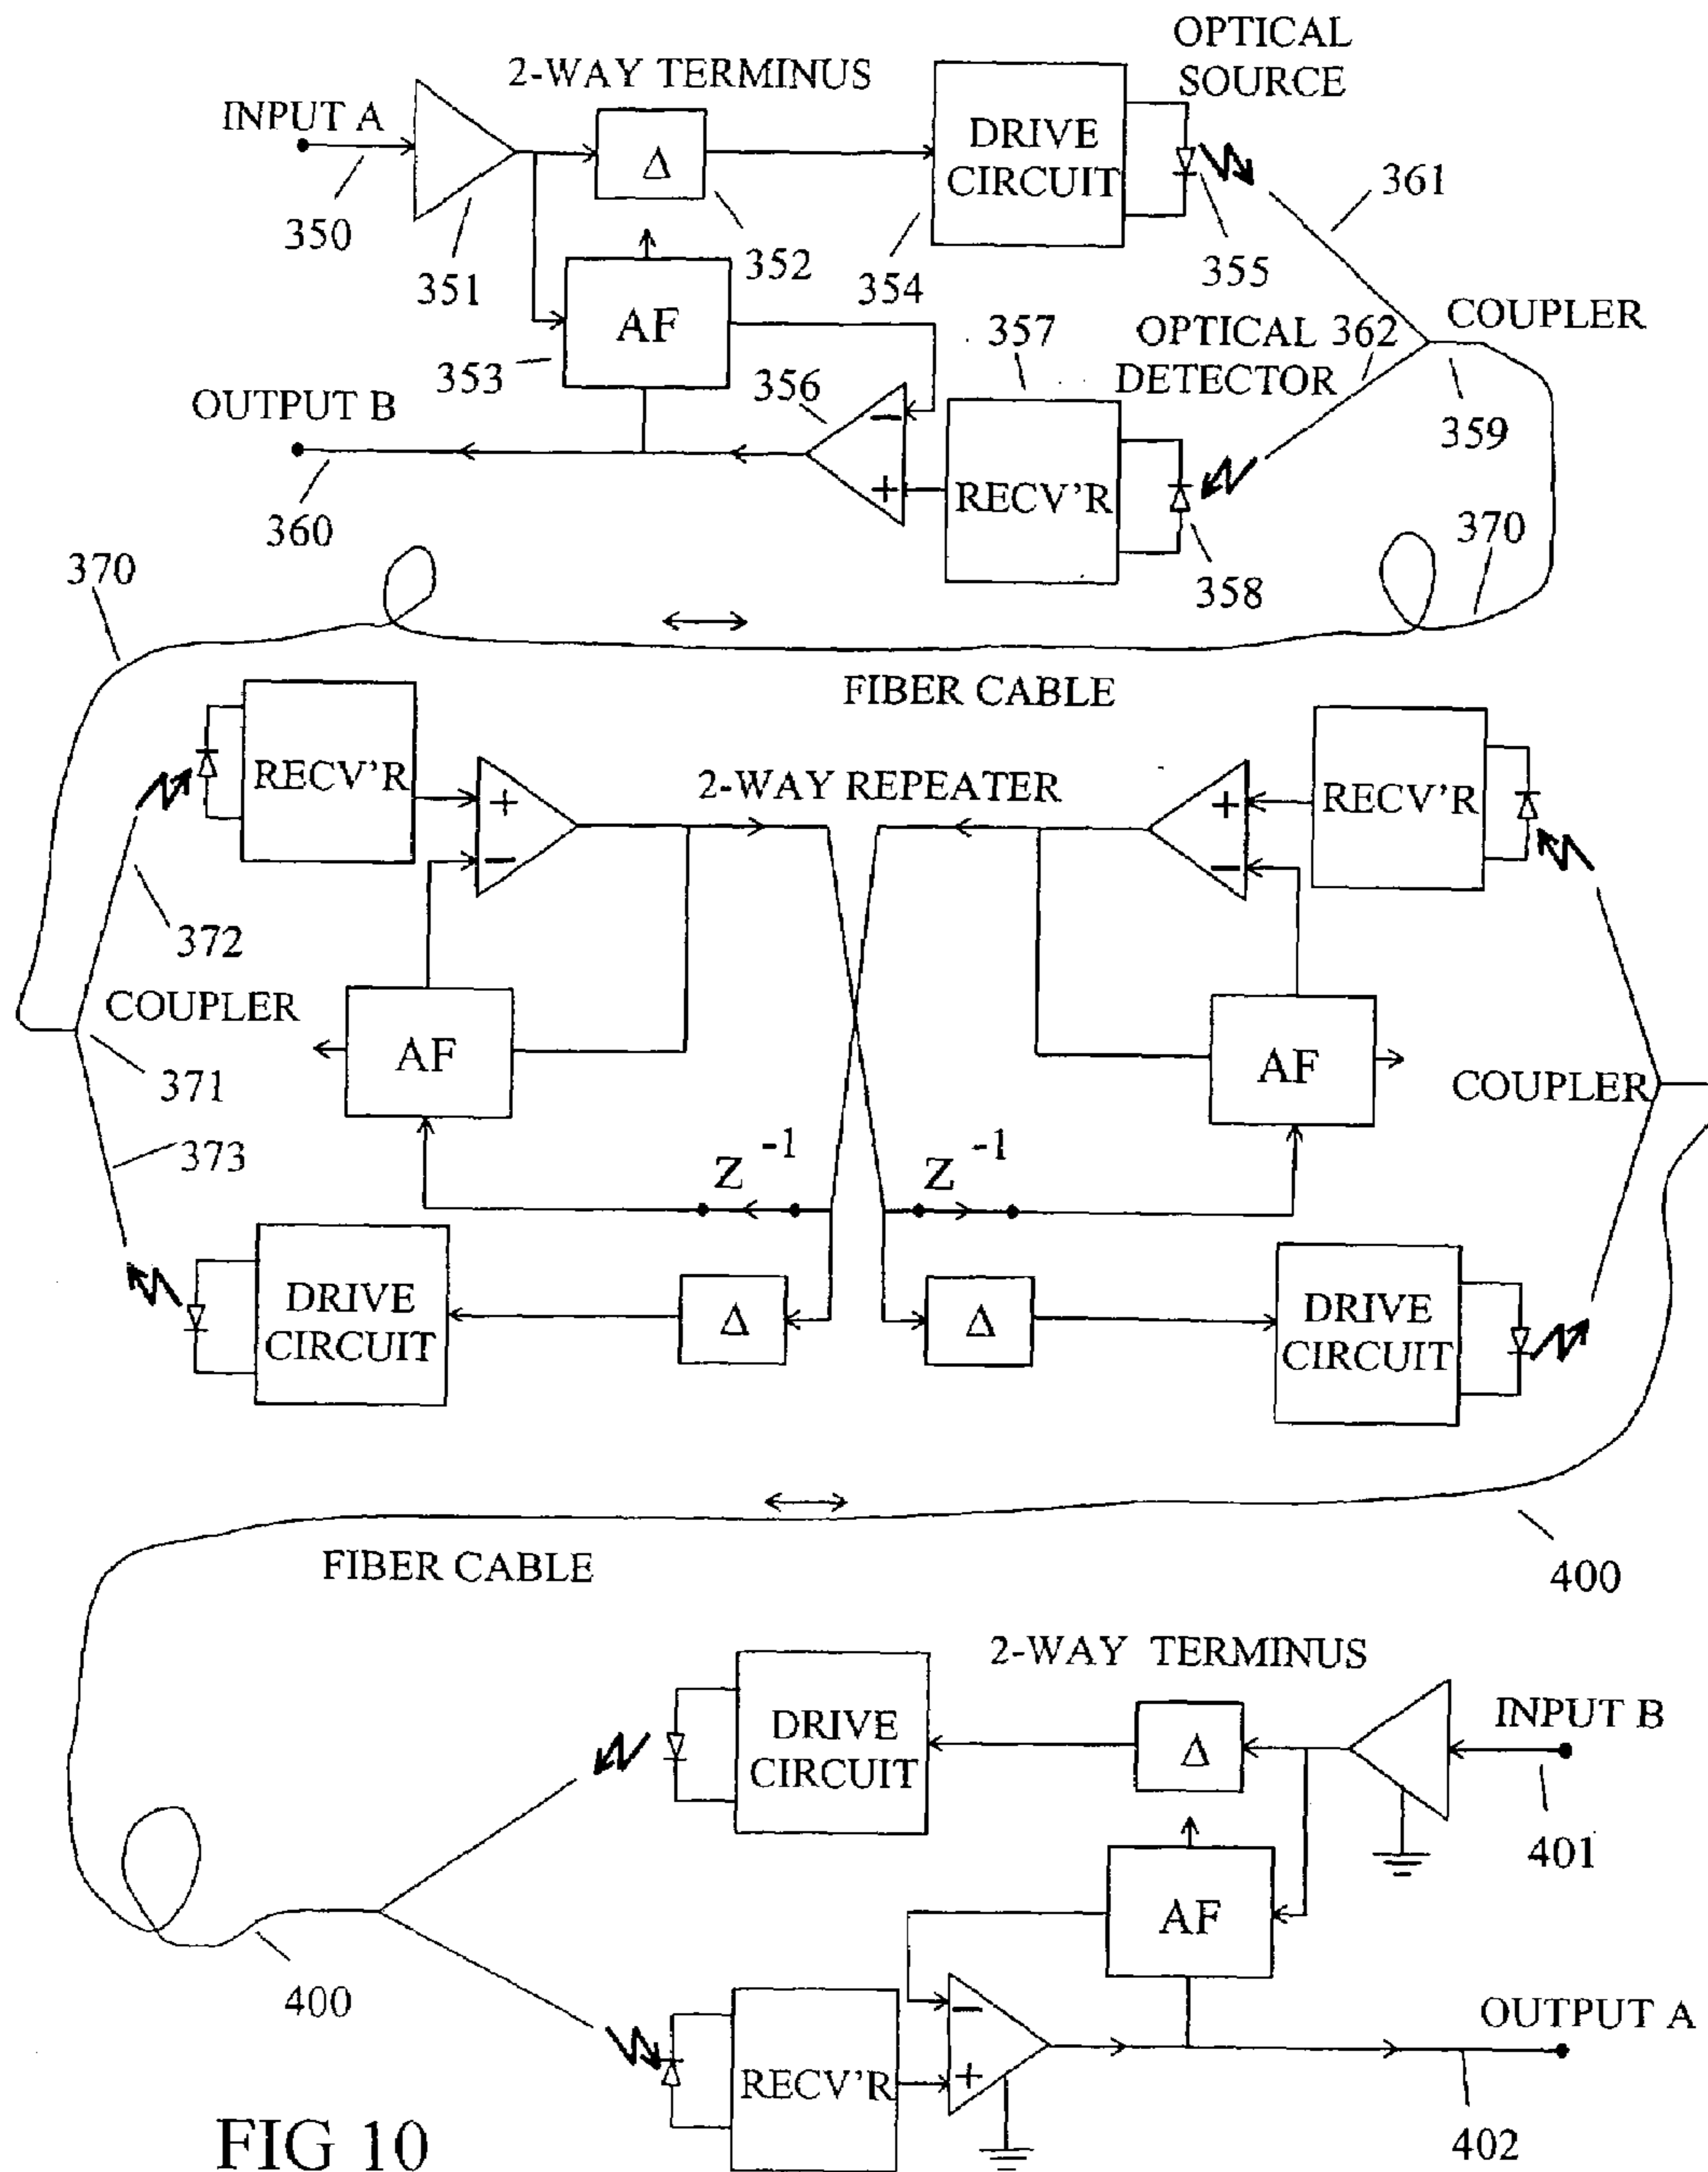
OPTICAL SOURCE
2-WAY TERMINUS
INPUT A
DRIVE CIRCUIT
Δ
361
350
351
352
354
355
AF
COUPLER
357
OPTICAL DETECTOR
362
353
356
359
OUTPUT B
−
+
RECV'R
360
370
370
358
FIBER CABLE
RECV'R
RECV'R
+
−
2-WAY REPEATER
+
−
372
COUPLER
AF
AF
371
COUPLER
373
$Z^{-1}$
$Z^{-1}$
DRIVE CIRCUIT
Δ
Δ
DRIVE CIRCUIT
400
FIBER CABLE
2-WAY TERMINUS
DRIVE CIRCUIT
Δ
INPUT B
401
AF
400
−
+
OUTPUT A
RECV'R
FIG 10
402